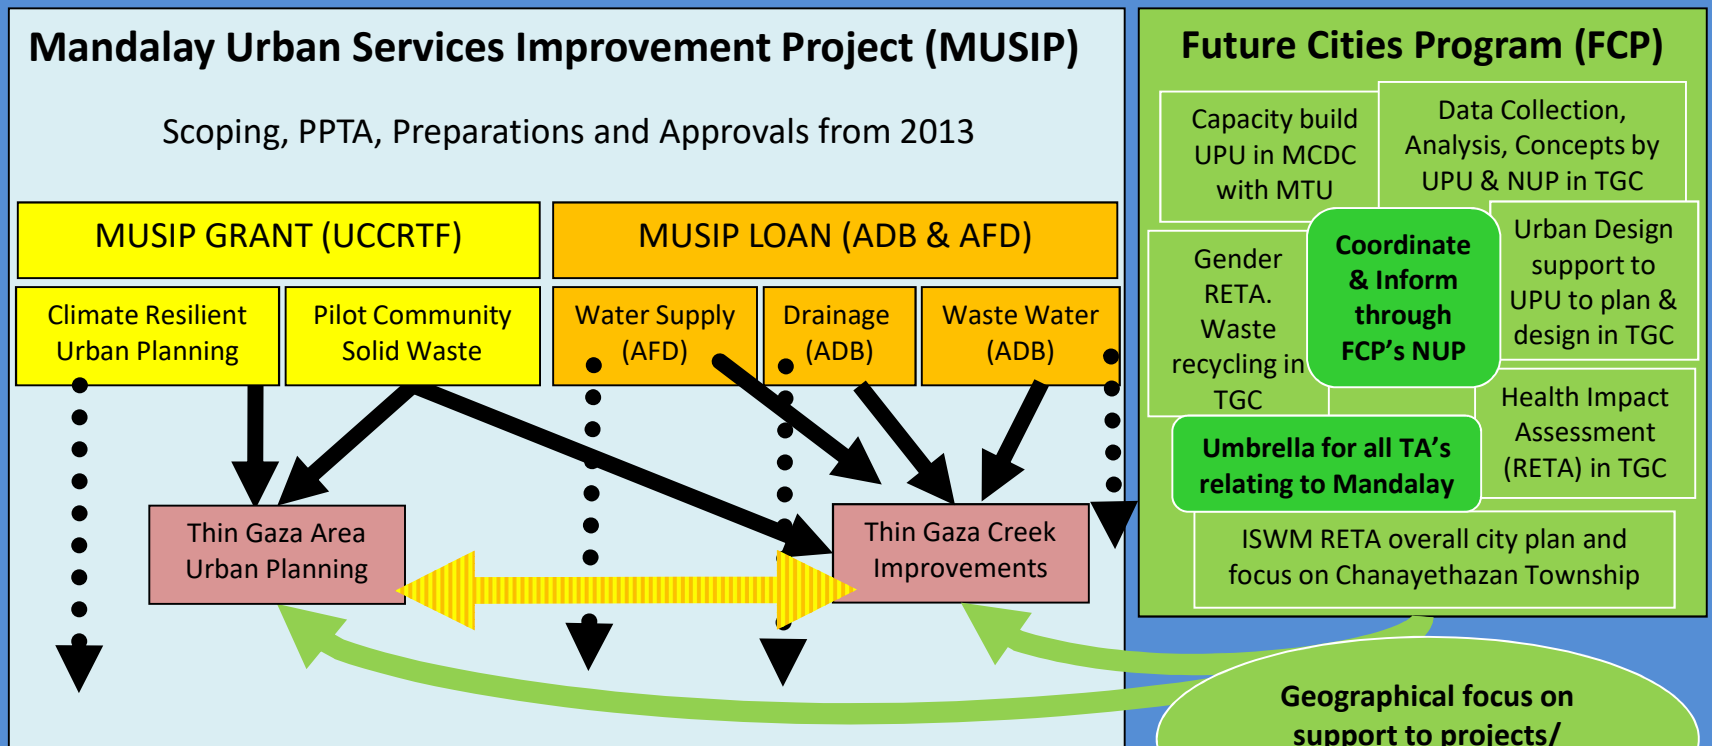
Mandalay Urban Services Improvement Project (MUSIP)

Scoping, PPTA, Preparations and Approvals from 2013

MUSIP GRANT (UCCRTF)

MUSIP LOAN (ADB & AFD)

Climate Resilient Urban Planning

Pilot Community Solid Waste

Water Supply (AFD)

Drainage (ADB)

Waste Water (ADB)

Thin Gaza Area Urban Planning

Thin Gaza Creek Improvements

Future Cities Program (FCP)

Capacity build UPU in MCDC with MTU

Data Collection, Analysis, Concepts by UPU & NUP in TGC

Gender RETA. Waste recycling in TGC

Coordinate & Inform through FCP's NUP

Urban Design support to UPU to plan & design in TGC

Health Impact Assessment (RETA) in TGC

Umbrella for all TA's relating to Mandalay

ISWM RETA overall city plan and focus on Chanayethazan Township

Geographical focus on support to projects/